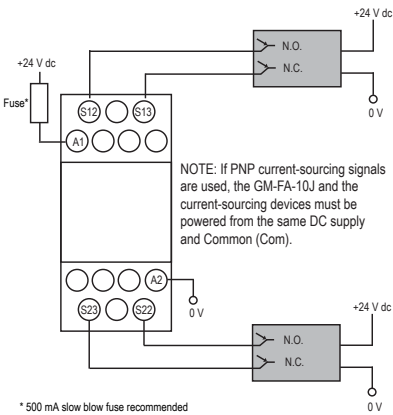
+24 V dc

N.O.

N.C.

0 V

+24 V dc

Fuse*

S12

S13

A1

NOTE: If PNP current-sourcing signals are used, the GM-FA-10J and the current-sourcing devices must be powered from the same DC supply and Common (Com).

A2

0 V

+24 V dc

S23

S22

N.O.

N.C.

* 500 mA slow blow fuse recommended

0 V